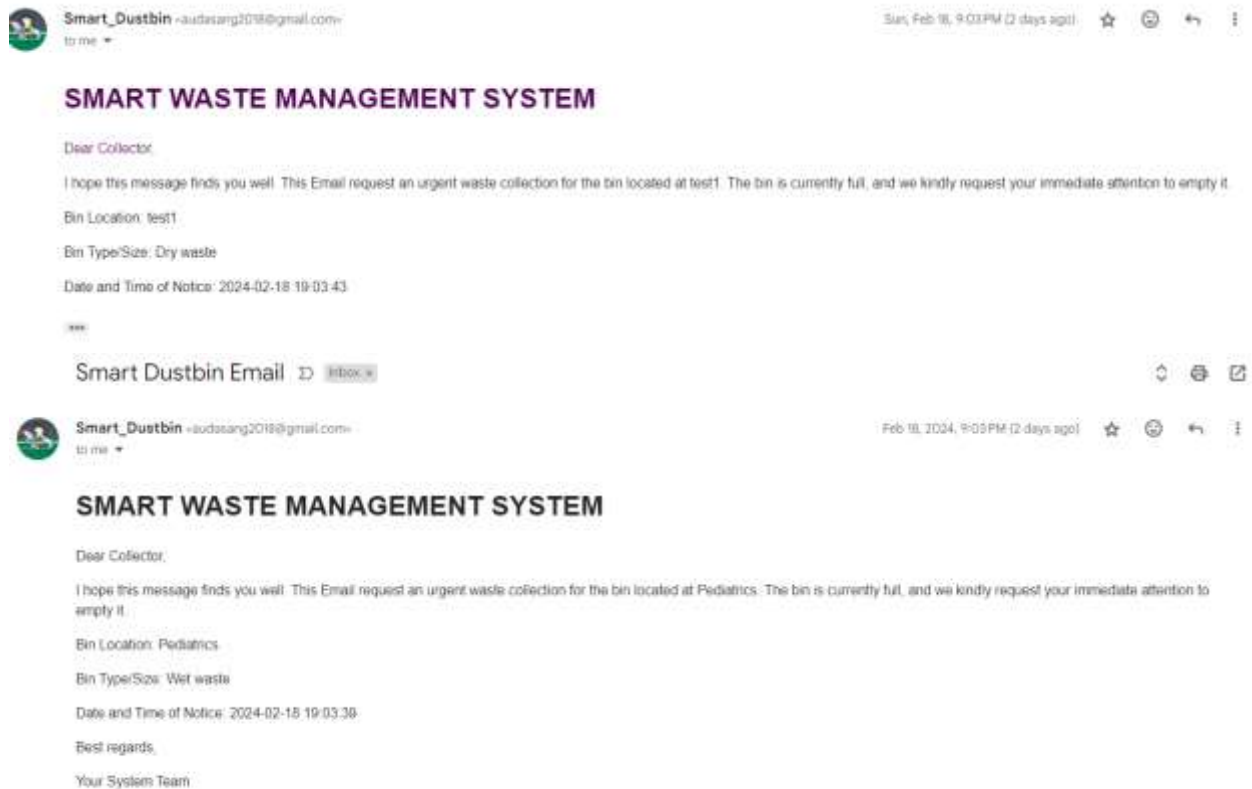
Smart_Dustbin <audasang2018@gmail.com>
to me

Sun, Feb 18, 9:03 PM (2 days ago)

SMART WASTE MANAGEMENT SYSTEM

Dear Collector,

I hope this message finds you well. This Email request an urgent waste collection for the bin located at test1. The bin is currently full, and we kindly request your immediate attention to empty it.

Bin Location: test1

Bin Type/Size: Dry waste

Date and Time of Notice: 2024-02-18 19:03:43

...

Smart Dustbin Email Inbox ×

Smart_Dustbin <audasang2018@gmail.com>
to me

Feb 18, 2024, 9:03 PM (2 days ago)

SMART WASTE MANAGEMENT SYSTEM

Dear Collector,

I hope this message finds you well. This Email request an urgent waste collection for the bin located at Pediatrics. The bin is currently full, and we kindly request your immediate attention to empty it.

Bin Location: Pediatrics

Bin Type/Size: Wet waste

Date and Time of Notice: 2024-02-18 19:03:39

Best regards,

Your System Team